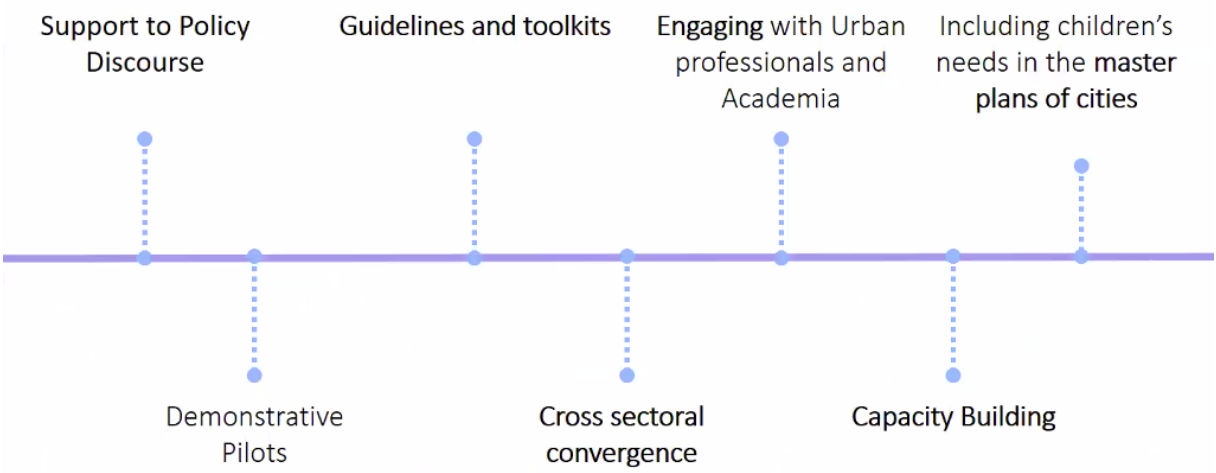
Support to Policy Discourse

Guidelines and toolkits

Engaging with Urban professionals and Academia

Including children's needs in the master plans of cities

Demonstrative Pilots

Cross sectoral convergence

Capacity Building